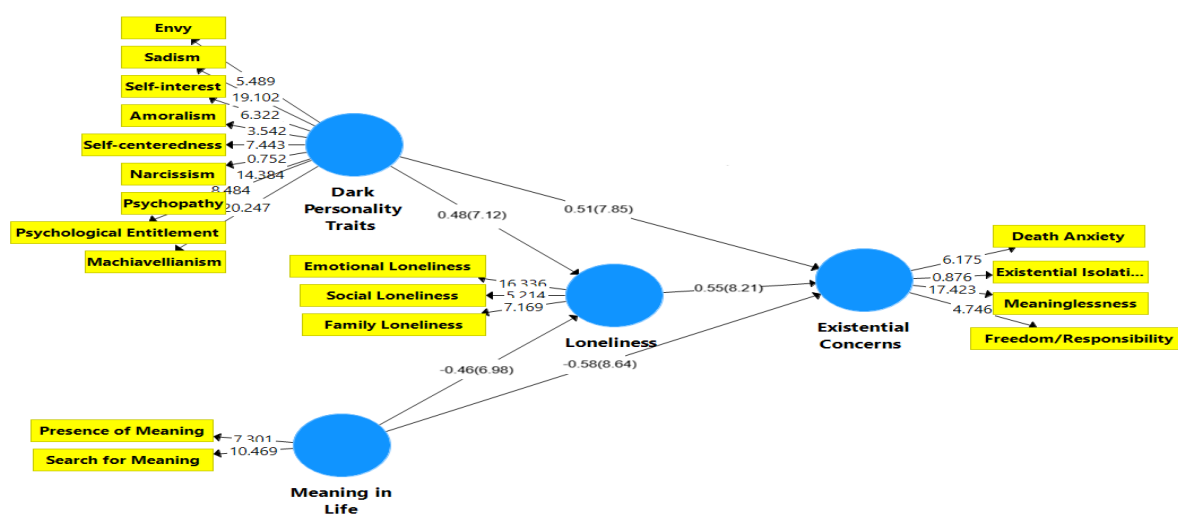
Envy
Sadism
Self-interest
Amoralism
Self-centeredness
Narcissism
Psychopathy
Psychological Entitlement
Machiavellianism

5.489
19.102
6.322
3.542
7.443
0.752
14.384
8.484
20.247

Dark Personality Traits

0.48(7.12)

0.51(7.85)

Emotional Loneliness
Social Loneliness
Family Loneliness

16.336
5.214
7.169

Loneliness

0.55(8.21)

-0.46(6.98)

-0.58(8.64)

Existential Concerns

6.175
0.876
17.423
4.746

Death Anxiety
Existential Isolati...
Meaninglessness
Freedom/Responsibility

Presence of Meaning
Search for Meaning

7.301
10.469

Meaning in Life